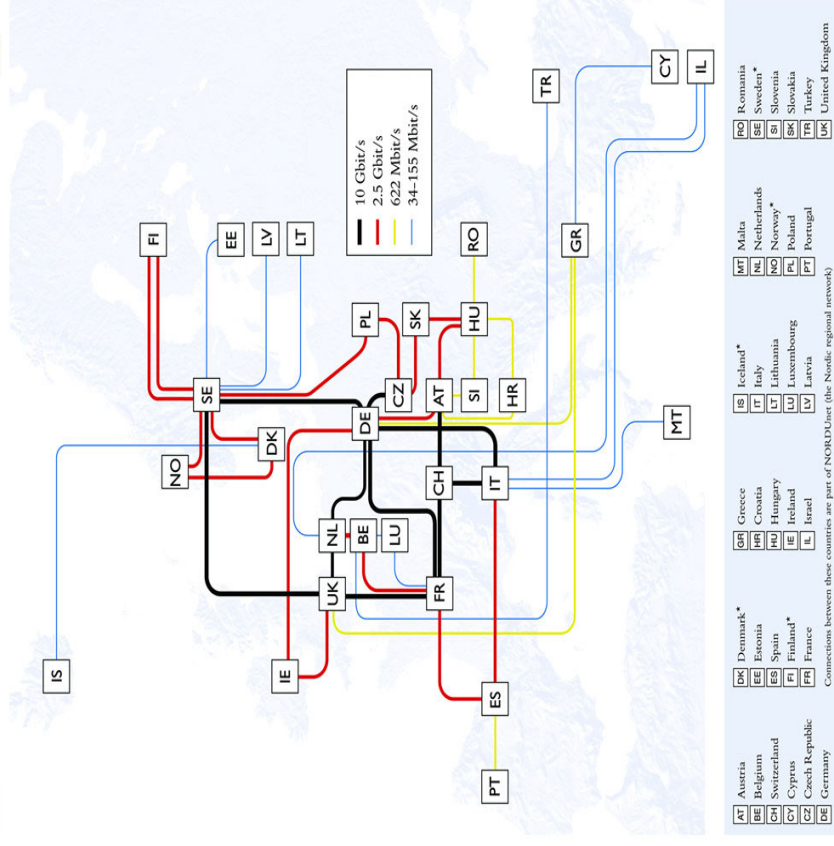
10 Gbit/s
2.5 Gbit/s
622 Mbit/s
34-155 Mbit/s

FI
EE
LV
LT
RO
TR
CY
IL
GR
PL
SK
HU
SE
CZ
AT
SI
HR
NO
DK
DE
MT
CH
IT
NL
BE
LU
UK
FR
IS
IE
ES
PT

AT Austria
BE Belgium
CH Switzerland
CY Cyprus
CZ Czech Republic
DE Germany
DK Denmark*
EE Estonia
ES Spain
FI Finland*
FR France
GR Greece
HR Croatia
HU Hungary
IE Ireland
IL Israel
IS Iceland*
IT Italy
LT Lithuania
LU Luxembourg
LV Latvia
MT Malta
NL Netherlands
NO Norway*
PL Poland
PT Portugal
RO Romania
SE Sweden*
SI Slovenia
SK Slovakia
TR Turkey
UK United Kingdom

Connections between these countries are part of NORDUnet (the Nordic regional network)